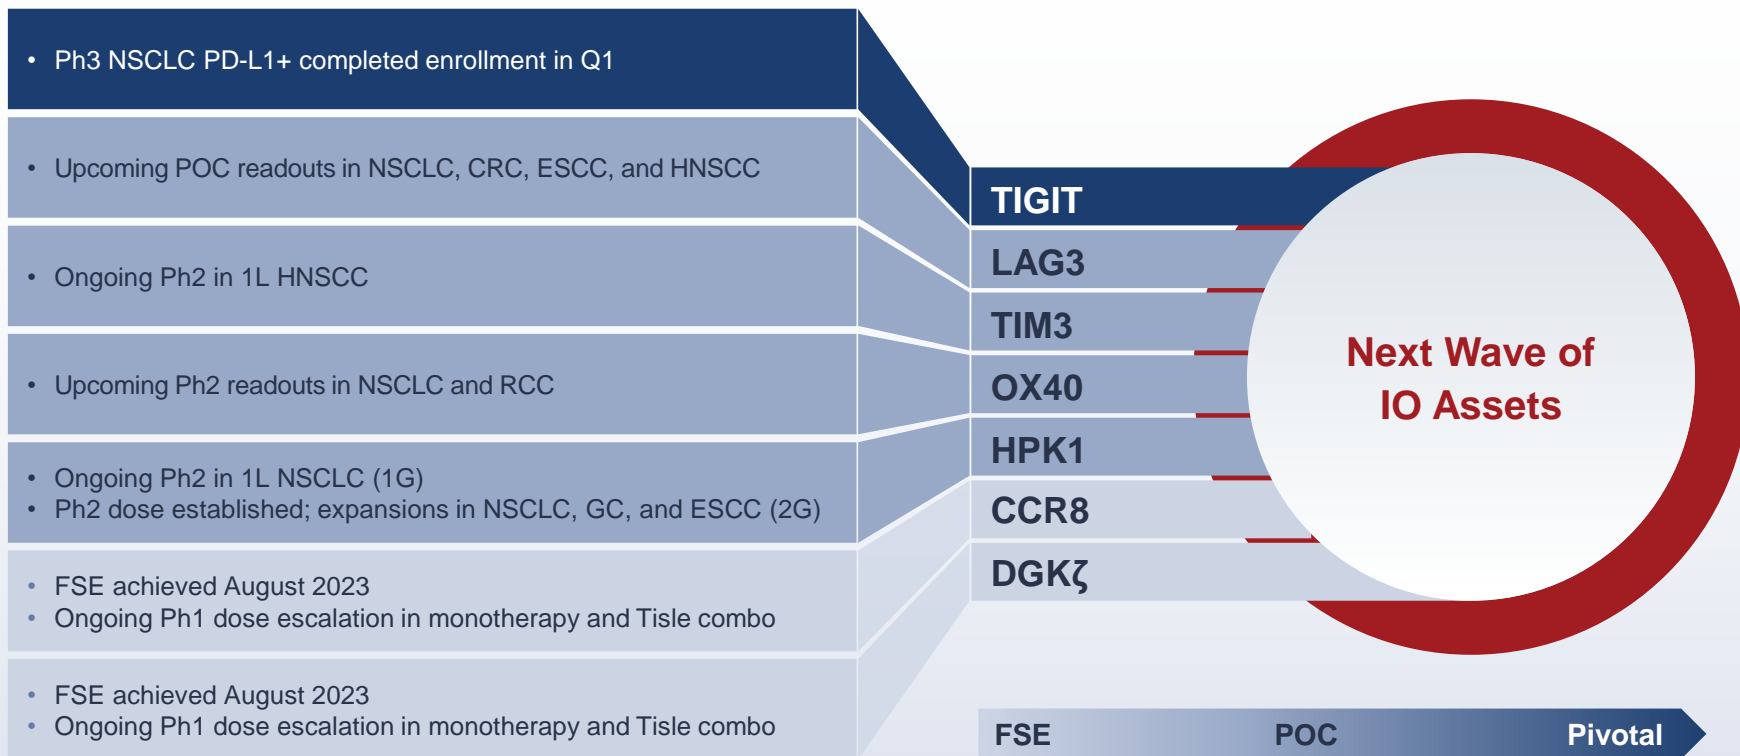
• Ph3 NSCLC PD-L1+ completed enrollment in Q1

• Upcoming POC readouts in NSCLC, CRC, ESCC, and HNSCC

• Ongoing Ph2 in 1L HNSCC

• Upcoming Ph2 readouts in NSCLC and RCC

• Ongoing Ph2 in 1L NSCLC (1G)
• Ph2 dose established; expansions in NSCLC, GC, and ESCC (2G)

• FSE achieved August 2023
• Ongoing Ph1 dose escalation in monotherapy and Tisle combo

• FSE achieved August 2023
• Ongoing Ph1 dose escalation in monotherapy and Tisle combo

TIGIT
LAG3
TIM3
OX40
HPK1
CCR8
DGKζ

Next Wave of IO Assets

FSE
POC
Pivotal